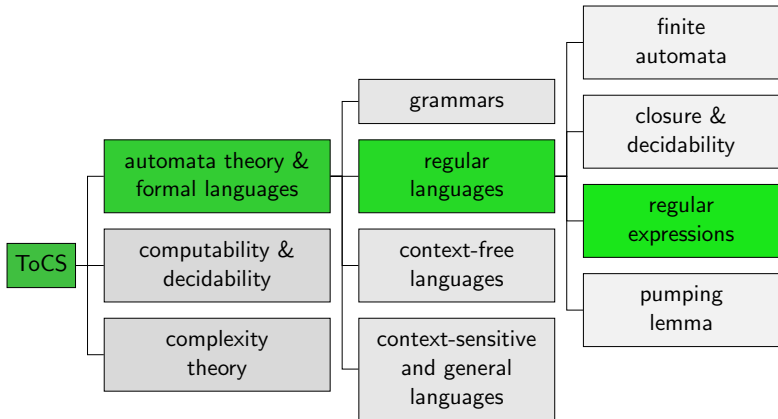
ToCS

automata theory & formal languages

computability & decidability

complexity theory

grammars

regular languages

context-free languages

context-sensitive and general languages

finite automata

closure & decidability

regular expressions

pumping lemma